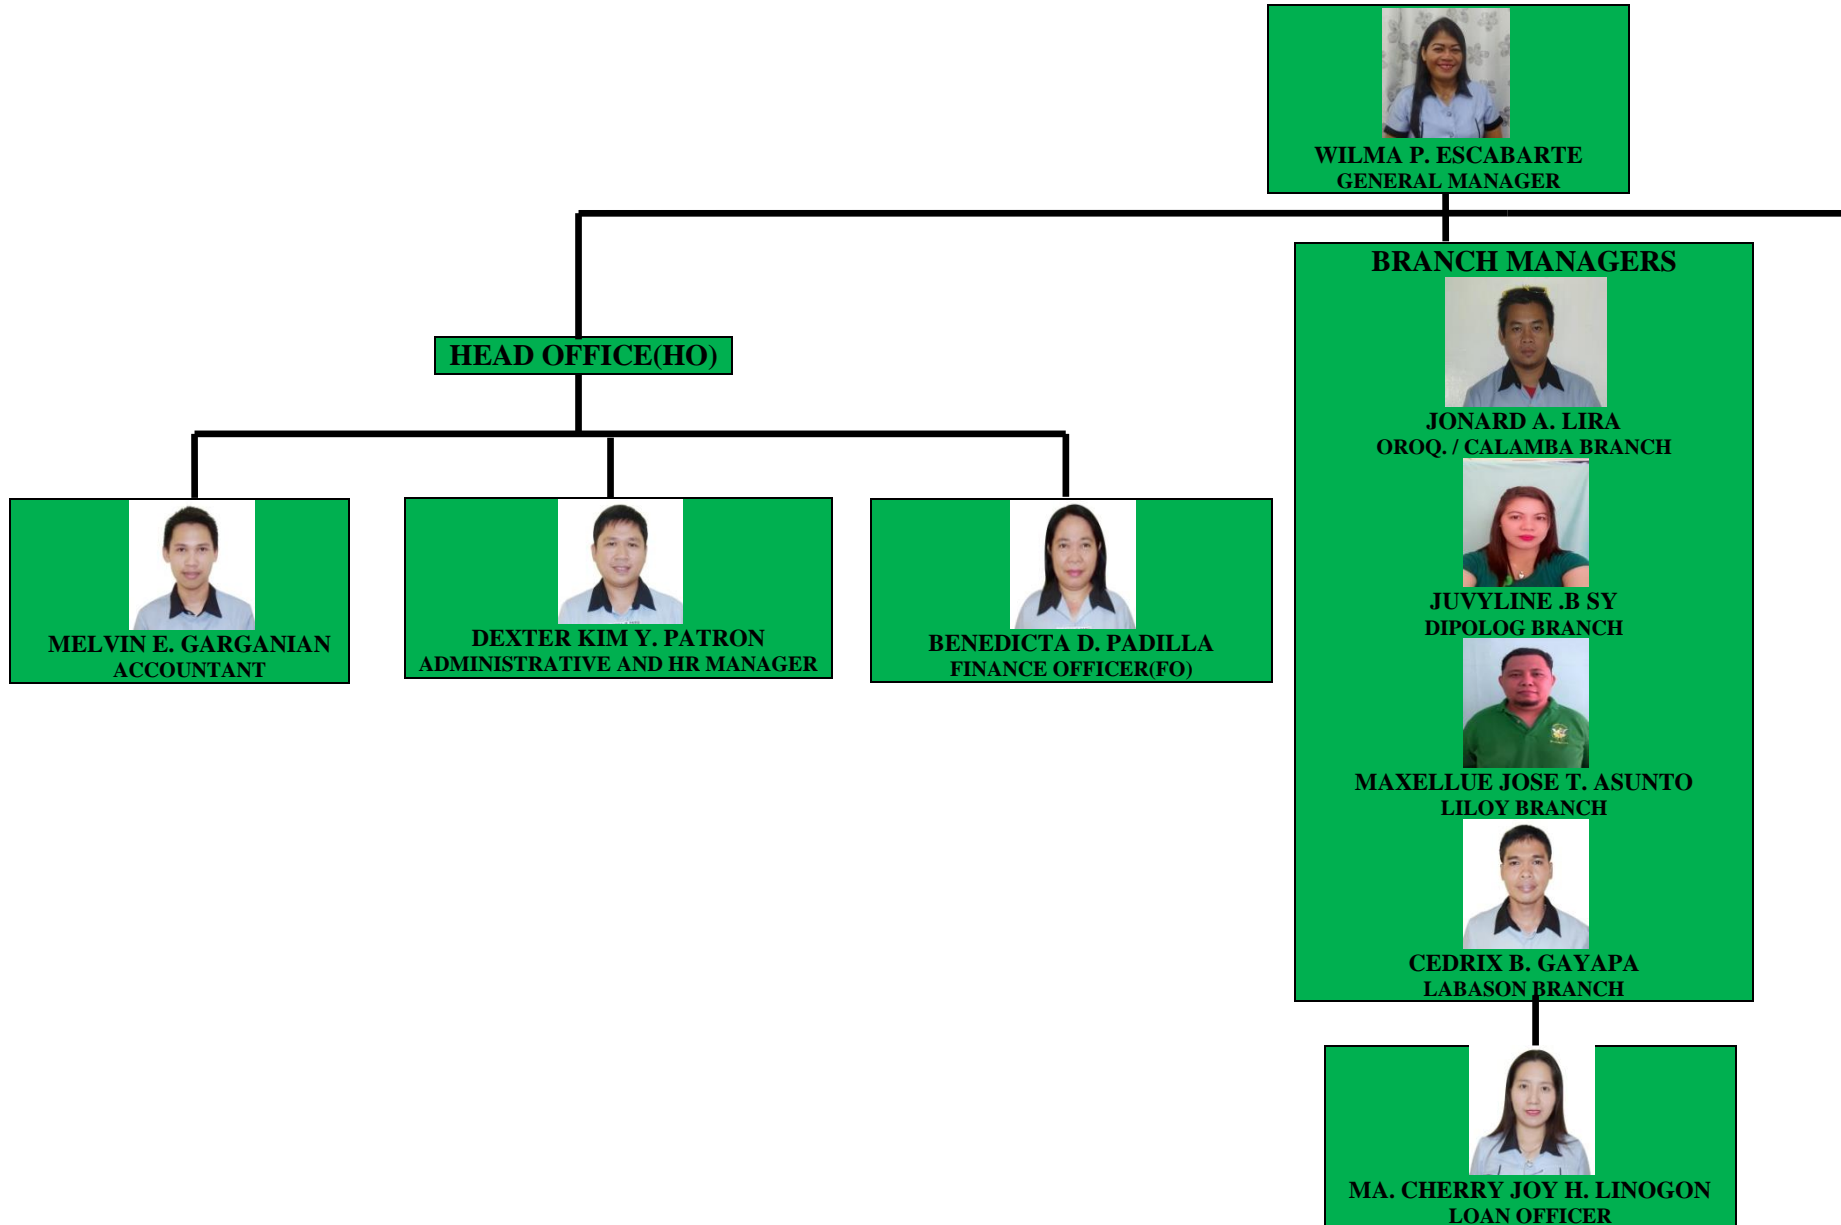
WILMA P. ESCABARTE
GENERAL MANAGER

HEAD OFFICE(HO)

MELVIN E. GARGANIAN
ACCOUNTANT

DEXTER KIM Y. PATRON
ADMINISTRATIVE AND HR MANAGER

BENEDICTA D. PADILLA
FINANCE OFFICER(FO)

BRANCH MANAGERS

JONARD A. LIRA
OROQ. / CALAMBA BRANCH

JUVYLINE .B SY
DIPOLOG BRANCH

MAXELLUE JOSE T. ASUNTO
LILOY BRANCH

CEDRIX B. GAYAPA
LABASON BRANCH

MA. CHERRY JOY H. LINOGON
LOAN OFFICER